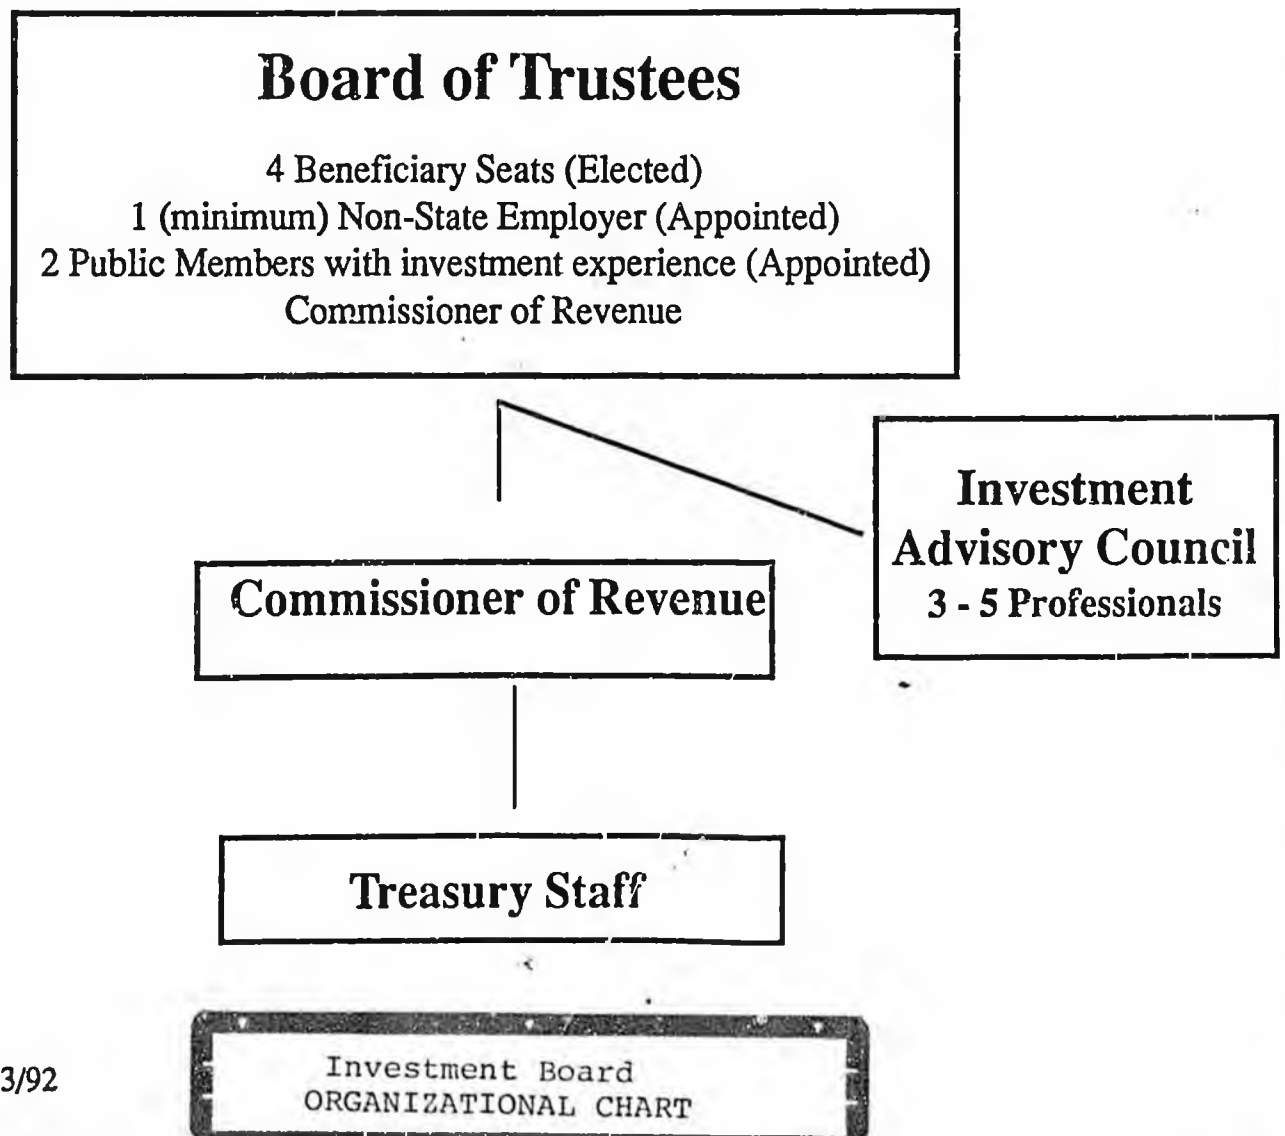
Board of Trustees

4 Beneficiary Seats (Elected)
1 (minimum) Non-State Employer (Appointed)
2 Public Members with investment experience (Appointed)
Commissioner of Revenue

Investment Advisory Council
3 - 5 Professionals

Commissioner of Revenue

Treasury Staff

3/92

Investment Board
ORGANIZATIONAL CHART